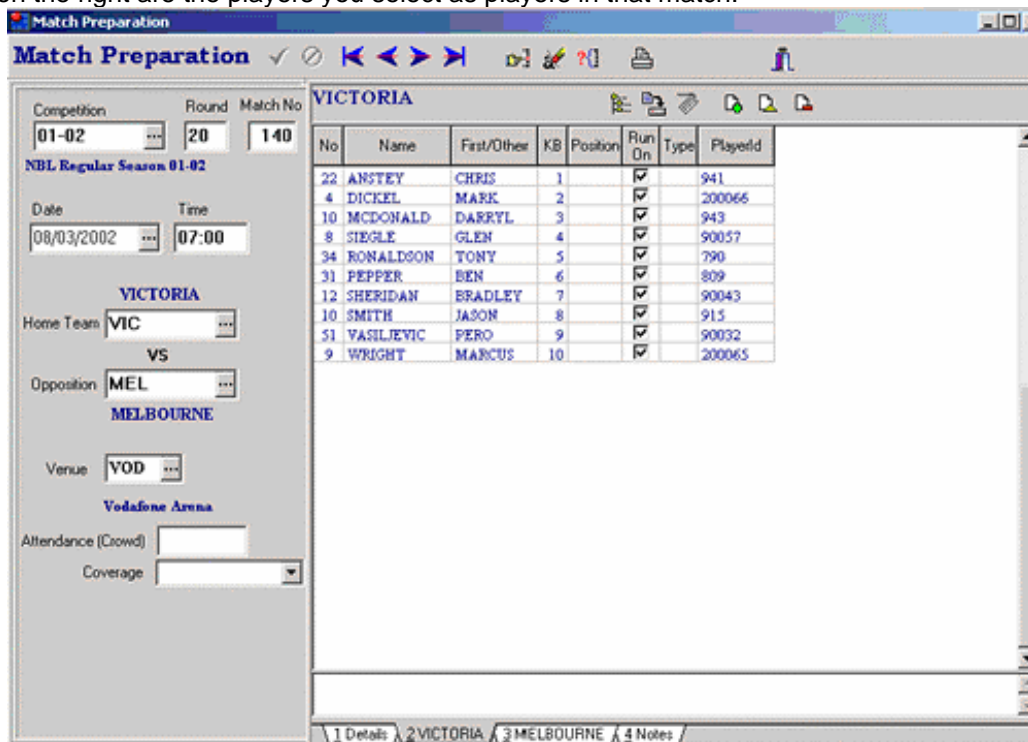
Match Preparation

Match Preparation

Competition
Round
Match No
01-02
20
140
NBL Regular Season 01-02

Date
Time
08/03/2002
07:00

VICTORIA
Home Team VIC
VS
Opposition MEL
MELBOURNE

Venue VOD
Vodafone Arena

Attendance (Crowd)
Coverage

VICTORIA

| No | Name | First/Other | KB | Position | Run On | Type | PlayerId |
|---|---|---|---|---|---|---|---|
| 22 | ANSTEY | CHRIS | 1 | | ☑ | | 941 |
| 4 | DICKEL | MARK | 2 | | ☑ | | 200066 |
| 10 | MCDONALD | DARRYL | 3 | | ☑ | | 943 |
| 8 | SIEGLE | GLEN | 4 | | ☑ | | 90057 |
| 34 | RONALDSON | TONY | 5 | | ☑ | | 790 |
| 31 | PEPPER | BEN | 6 | | ☑ | | 809 |
| 12 | SHERIDAN | BRADLEY | 7 | | ☑ | | 90043 |
| 10 | SMITH | JASON | 8 | | ☑ | | 915 |
| 51 | VASILJEVIC | PERO | 9 | | ☑ | | 90032 |
| 9 | WRIGHT | MARCUS | 10 | | ☑ | | 200065 |

1 Details 2 VICTORIA 3 MELBOURNE 4 Notes